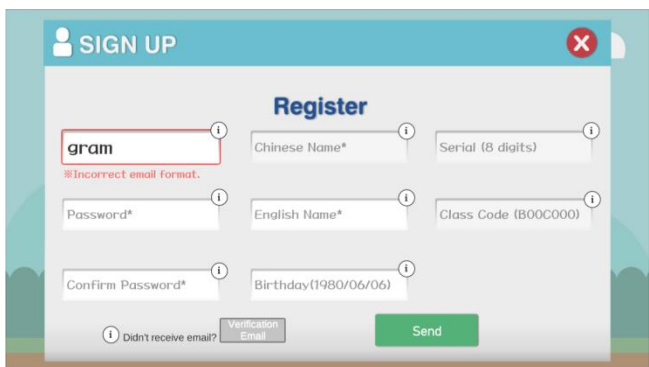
SIGN UP

Register

gram
※Incorrect email format.

Chinese Name*

Serial (8 digits)

Password*

English Name*

Class Code (B00C000)

Confirm Password*

Birthday(1980/06/06)

Didn't receive email?

Verification Email

Send